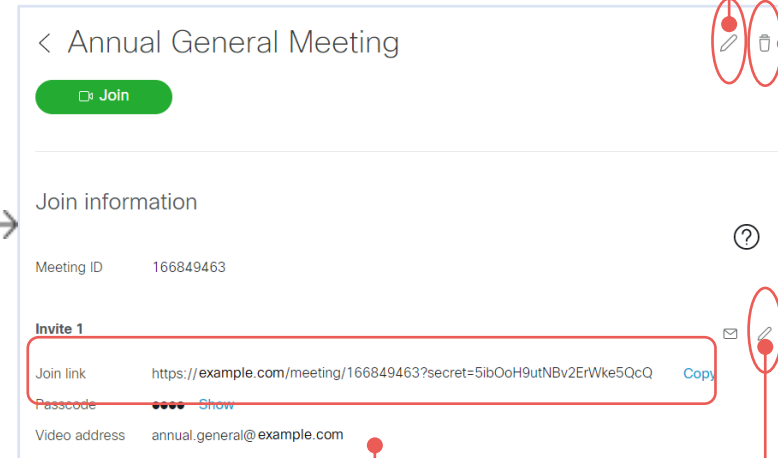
< Annual General Meeting

Join

Join information

?

Meeting ID 166849463

Invite 1

Join link https://example.com/meeting/166849463?secret=5ibOoH9utNBv2ErWke5QcQ Copy

Passcode ●●●● Show

Video address annual.general@example.com